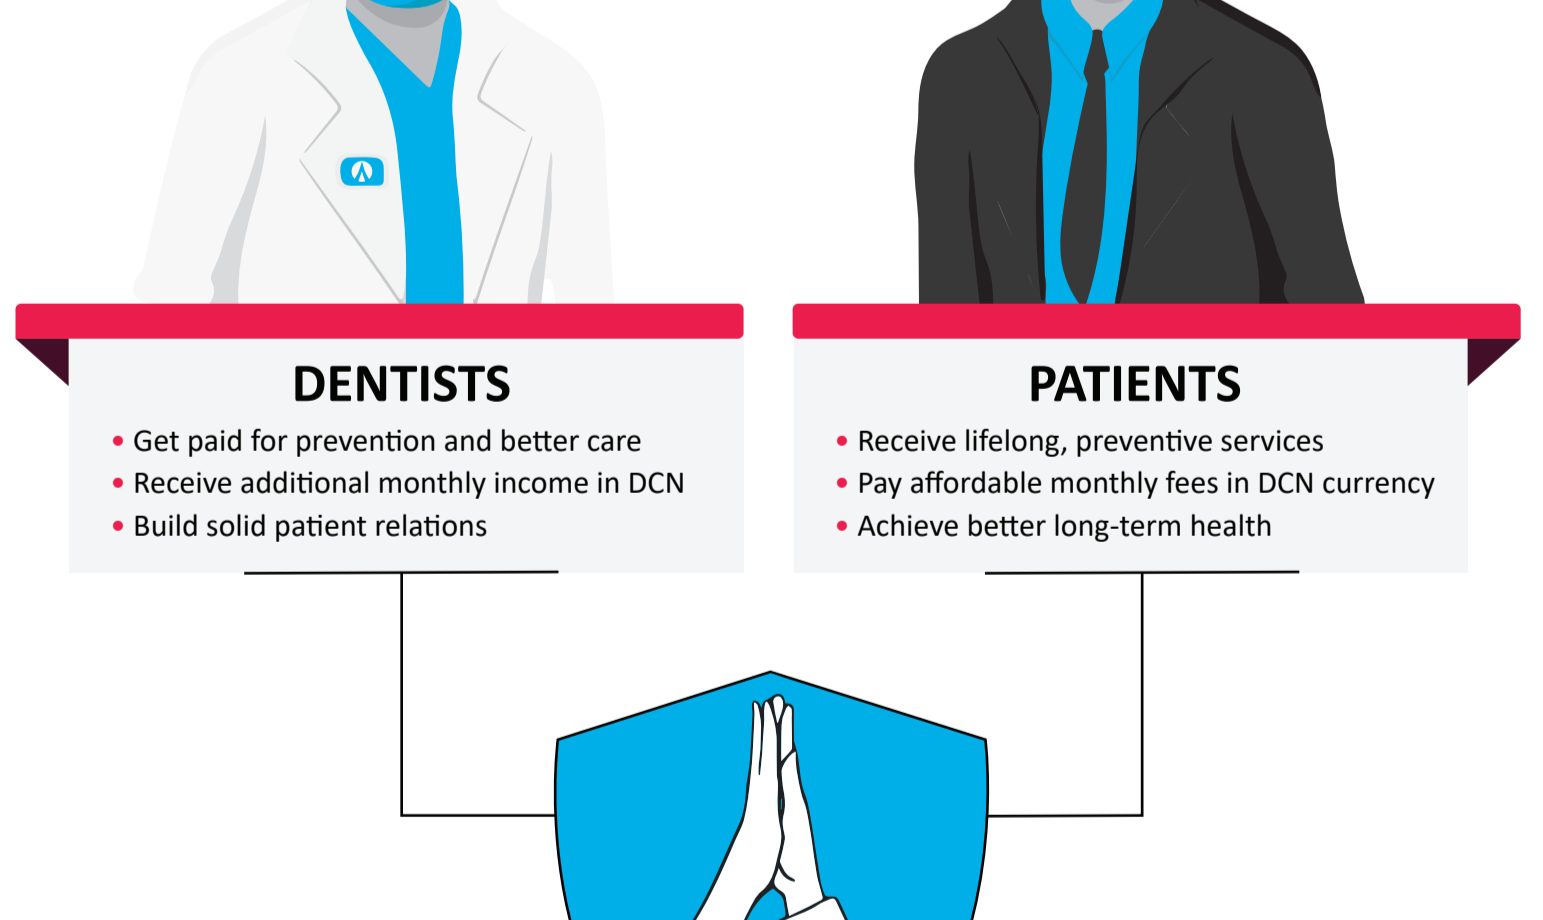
DENTISTS

- Get paid for prevention and better care
- Receive additional monthly income in DCN
- Build solid patient relations

PATIENTS

- Receive lifelong, preventive services
- Pay affordable monthly fees in DCN currency
- Achieve better long-term health